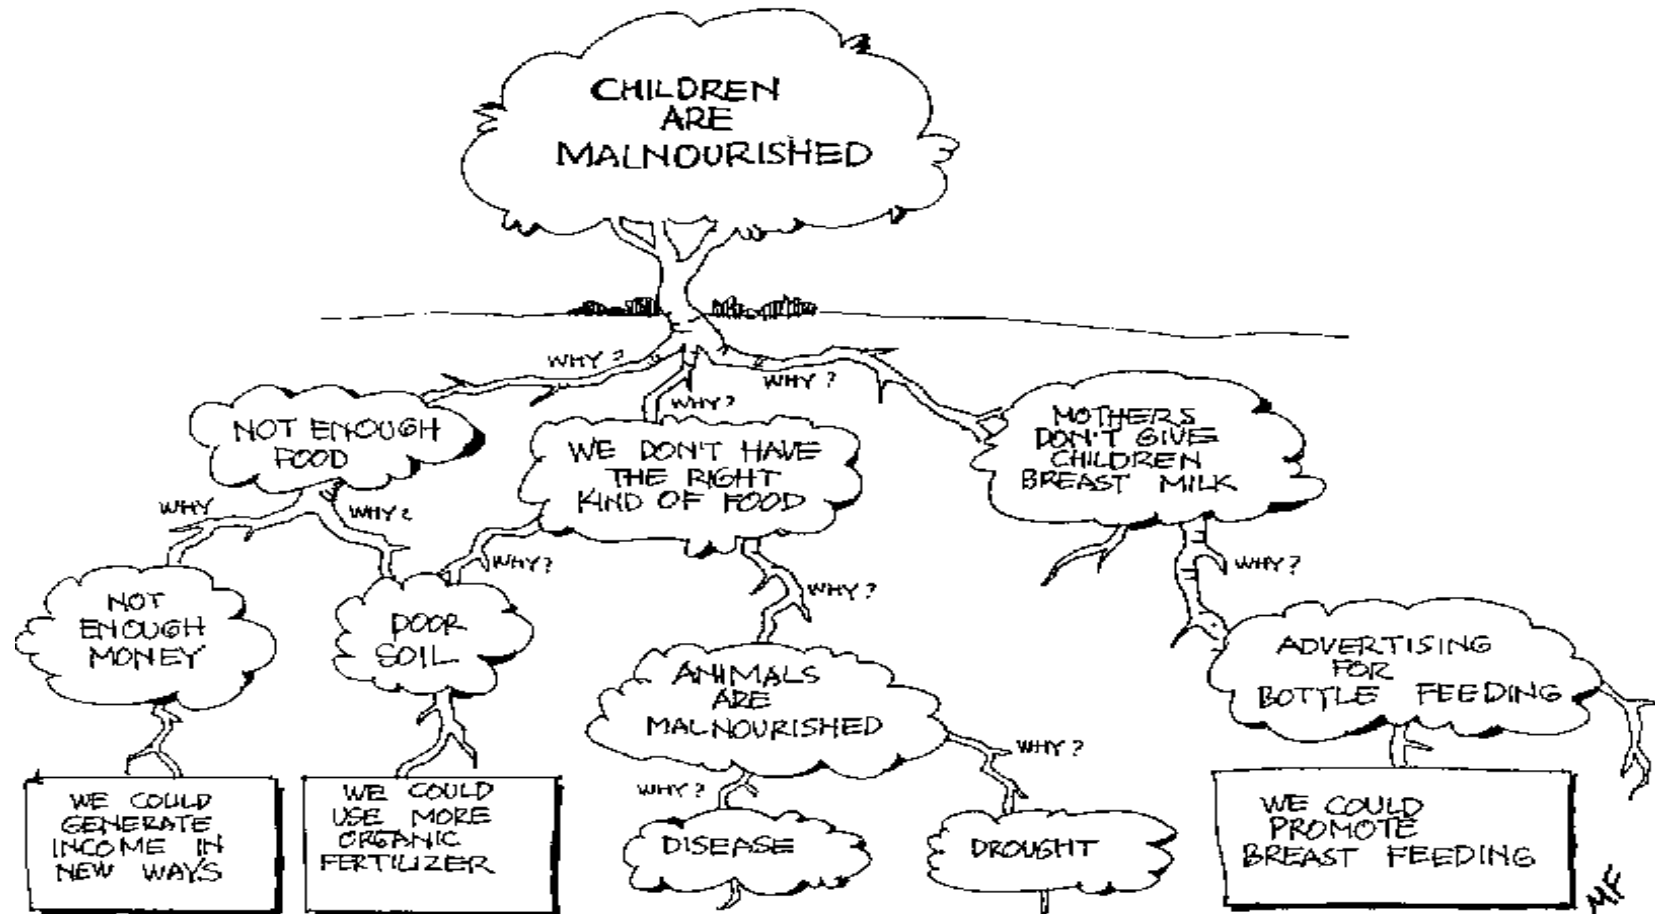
CHILDREN ARE MALNOURISHED

WHY ?

WHY ?

WHY ?

NOT ENOUGH FOOD

WE DON'T HAVE THE RIGHT KIND OF FOOD

MOTHERS DON'T GIVE CHILDREN BREAST MILK

WHY

WHY ?

WHY?

WHY ?

WHY ?

NOT ENOUGH MONEY

POOR SOIL

ANIMALS ARE MALNOURISHED

ADVERTISING FOR BOTTLE FEEDING

WHY ?

WHY ?

WE COULD GENERATE INCOME IN NEW WAYS

WE COULD USE MORE ORGANIC FERTILIZER

DISEASE

DROUGHT

WE COULD PROMOTE BREAST FEEDING

MF